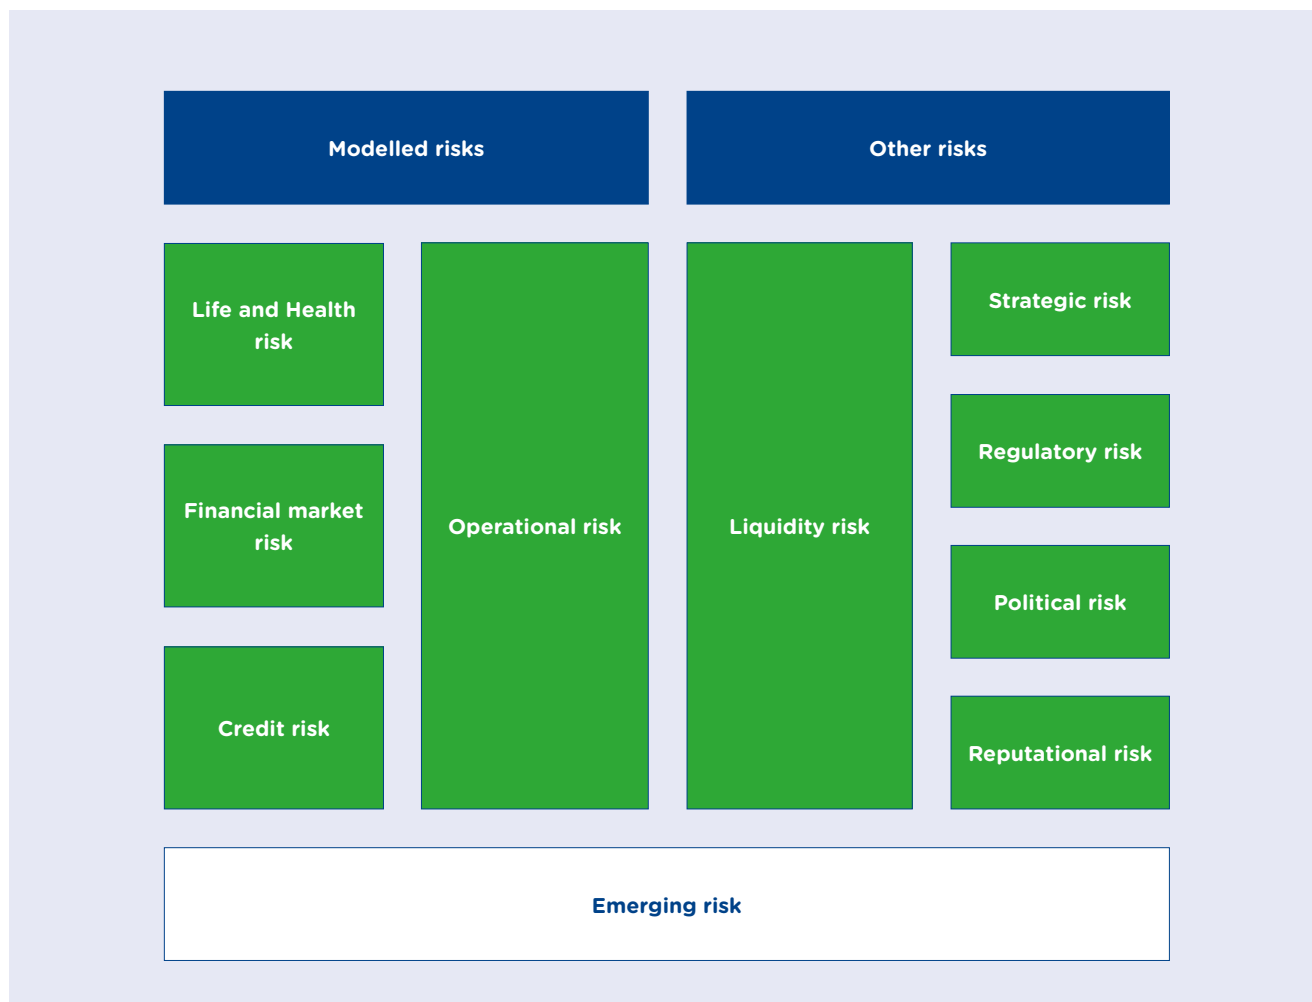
Modelled risks

Other risks

Life and Health risk

Financial market risk

Credit risk

Operational risk

Liquidity risk

Strategic risk

Regulatory risk

Political risk

Reputational risk

Emerging risk